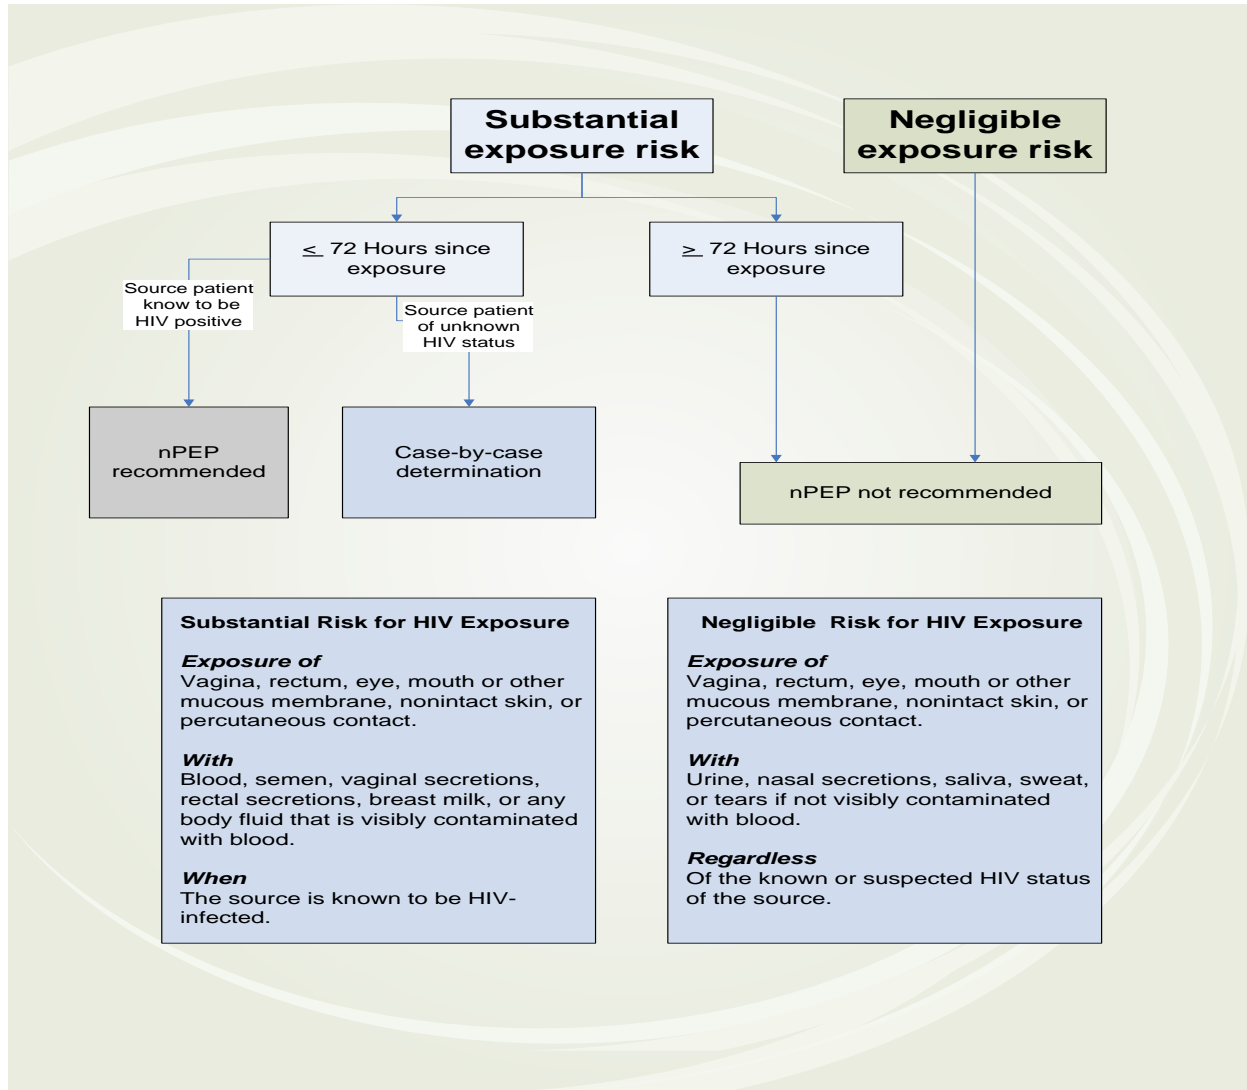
Substantial exposure risk

Negligible exposure risk

$\leq$ 72 Hours since exposure

$\geq$ 72 Hours since exposure

Source patient know to be HIV positive

Source patient of unknown HIV status

nPEP recommended

Case-by-case determination

nPEP not recommended

Substantial Risk for HIV Exposure

Exposure of
Vagina, rectum, eye, mouth or other mucous membrane, nonintact skin, or percutaneous contact.

With
Blood, semen, vaginal secretions, rectal secretions, breast milk, or any body fluid that is visibly contaminated with blood.

When
The source is known to be HIV-infected.

Negligible Risk for HIV Exposure

Exposure of
Vagina, rectum, eye, mouth or other mucous membrane, nonintact skin, or percutaneous contact.

With
Urine, nasal secretions, saliva, sweat, or tears if not visibly contaminated with blood.

Regardless
Of the known or suspected HIV status of the source.